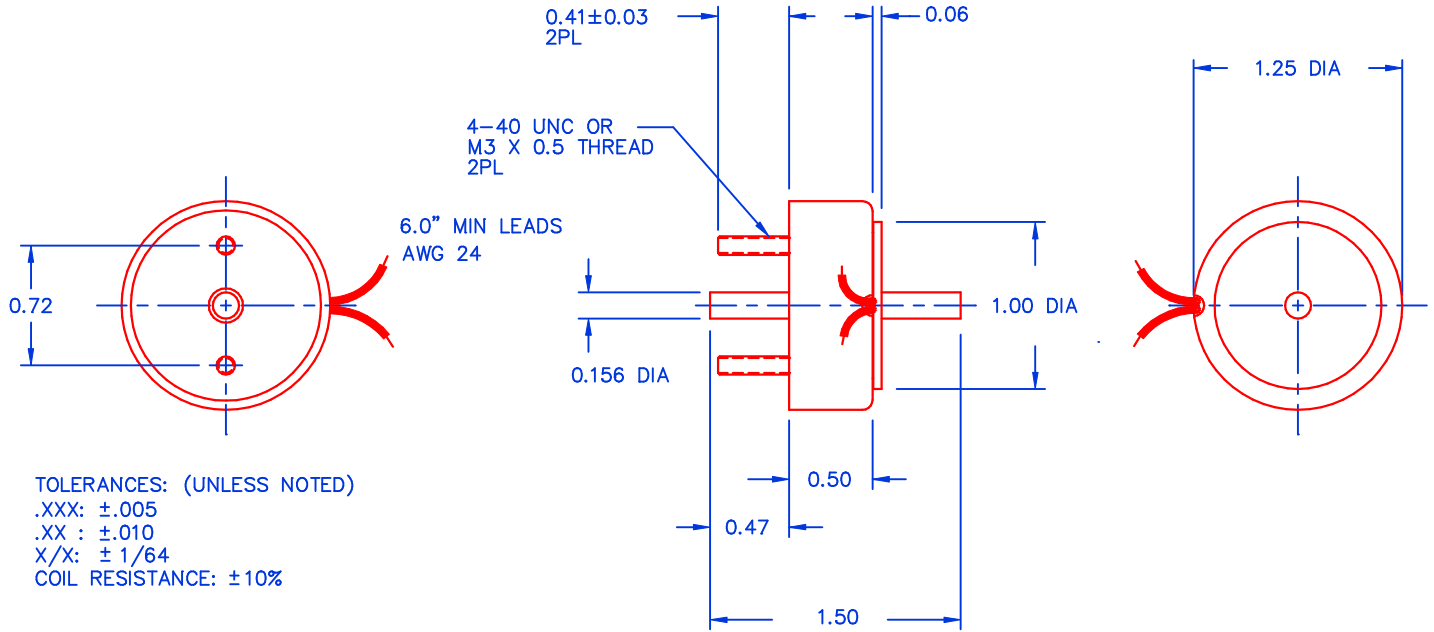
0.41±0.03
2PL

0.06

1.25 DIA

4-40 UNC OR
M3 X 0.5 THREAD
2PL

6.0" MIN LEADS
AWG 24

0.72

1.00 DIA

0.156 DIA

0.50

0.47

1.50

TOLERANCES: (UNLESS NOTED)
.XXX: ±.005
.XX : ±.010
X/X: ± 1/64
COIL RESISTANCE: ±10%